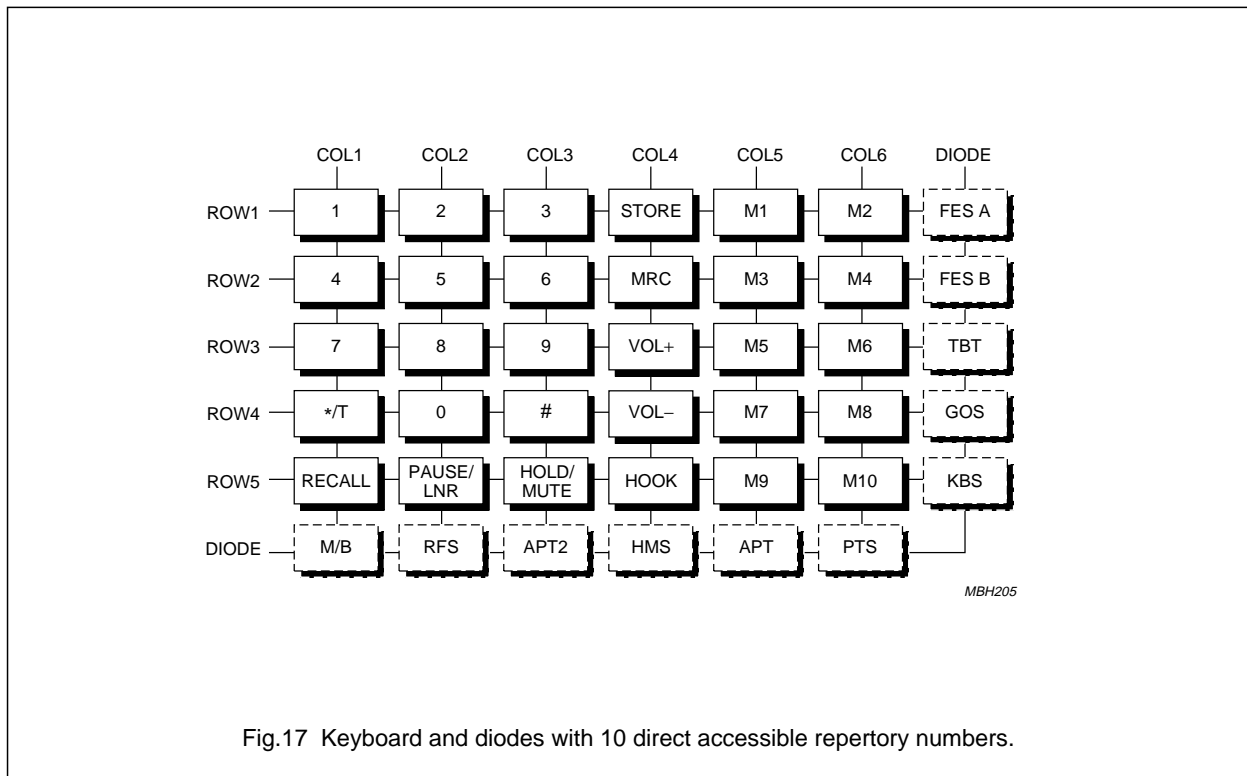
COL1 COL2 COL3 COL4 COL5 COL6 DIODE

ROW1 1 2 3 STORE M1 M2 FES A

ROW2 4 5 6 MRC M3 M4 FES B

ROW3 7 8 9 VOL+ M5 M6 TBT

ROW4 */T 0 # VOL− M7 M8 GOS

ROW5 RECALL PAUSE/ LNR HOLD/ MUTE HOOK M9 M10 KBS

DIODE M/B RFS APT2 HMS APT PTS

MBH205

Fig.17 Keyboard and diodes with 10 direct accessible repertory numbers.